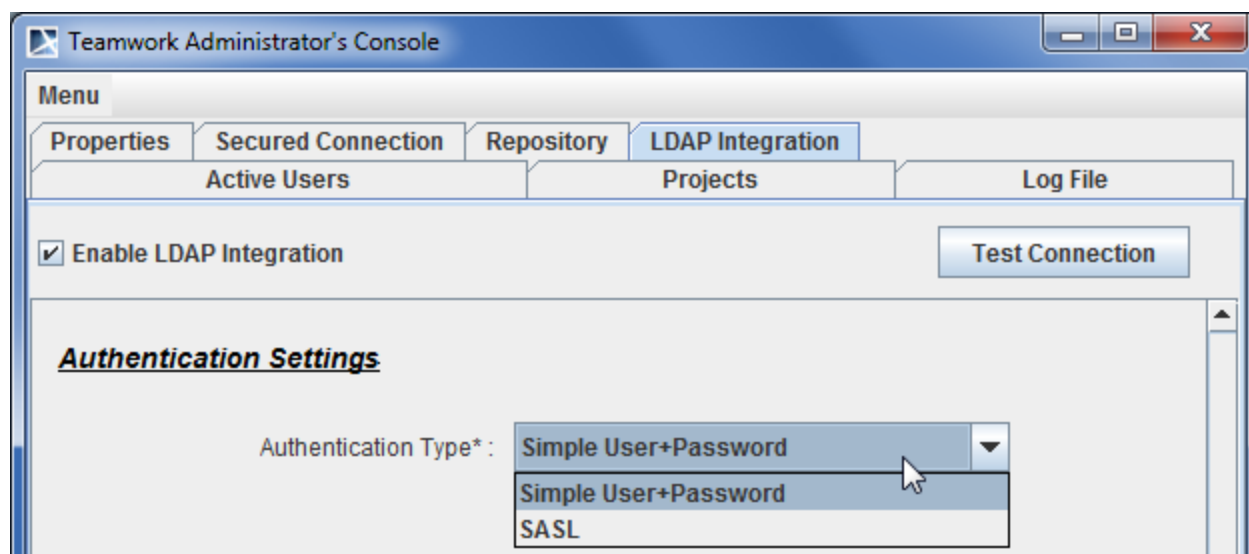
Teamwork Administrator's Console

Menu

Properties | Secured Connection | Repository | LDAP Integration

Active Users | Projects | Log File

☑ Enable LDAP Integration

Test Connection

Authentication Settings

Authentication Type* : Simple User+Password

Simple User+Password

SASL